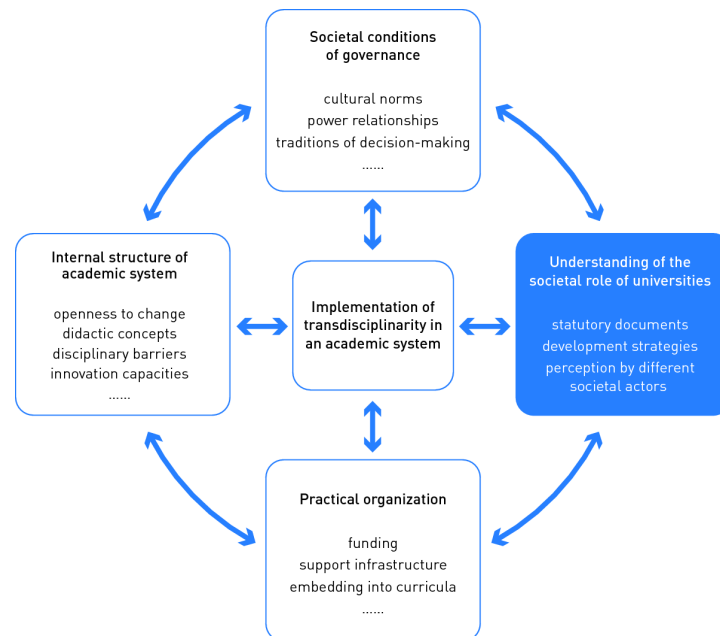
Societal conditions of governance

cultural norms
power relationships
traditions of decision-making
......

Internal structure of academic system

openness to change
didactic concepts
disciplinary barriers
innovation capacities
......

Implementation of transdisciplinarity in an academic system

Understanding of the societal role of universities

statutory documents
development strategies
perception by different societal actors

Practical organization

funding
support infrastructure
embedding into curricula
......